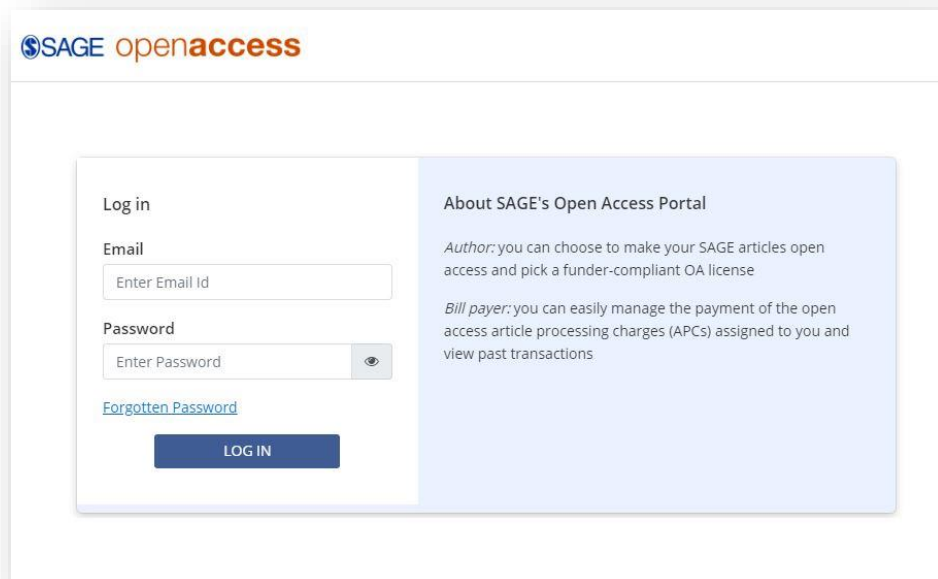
SSAGE openaccess

Log in

Email

Enter Email Id

Password

Enter Password

Forgotten Password

LOG IN

About SAGE's Open Access Portal

Author: you can choose to make your SAGE articles open access and pick a funder-compliant OA license

Bill payer: you can easily manage the payment of the open access article processing charges (APCs) assigned to you and view past transactions